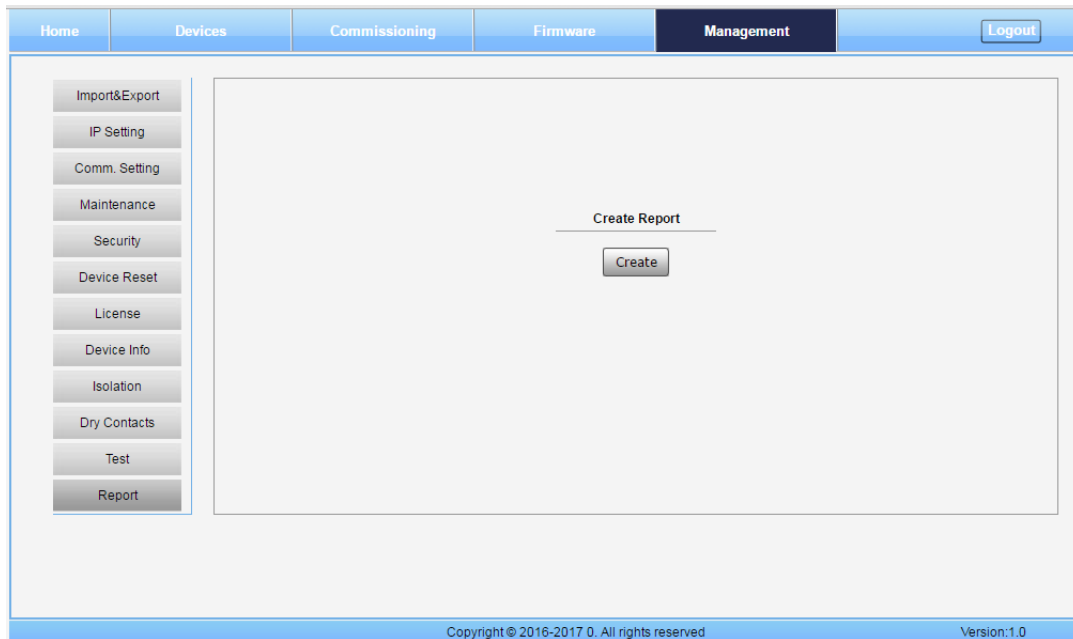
Home
Devices
Commissioning
Firmware
Management
Logout

Import&Export
IP Setting
Comm. Setting
Maintenance
Security
Device Reset
License
Device Info
Isolation
Dry Contacts
Test
Report

Create Report

Create

Copyright © 2016-2017 0. All rights reserved
Version:1.0